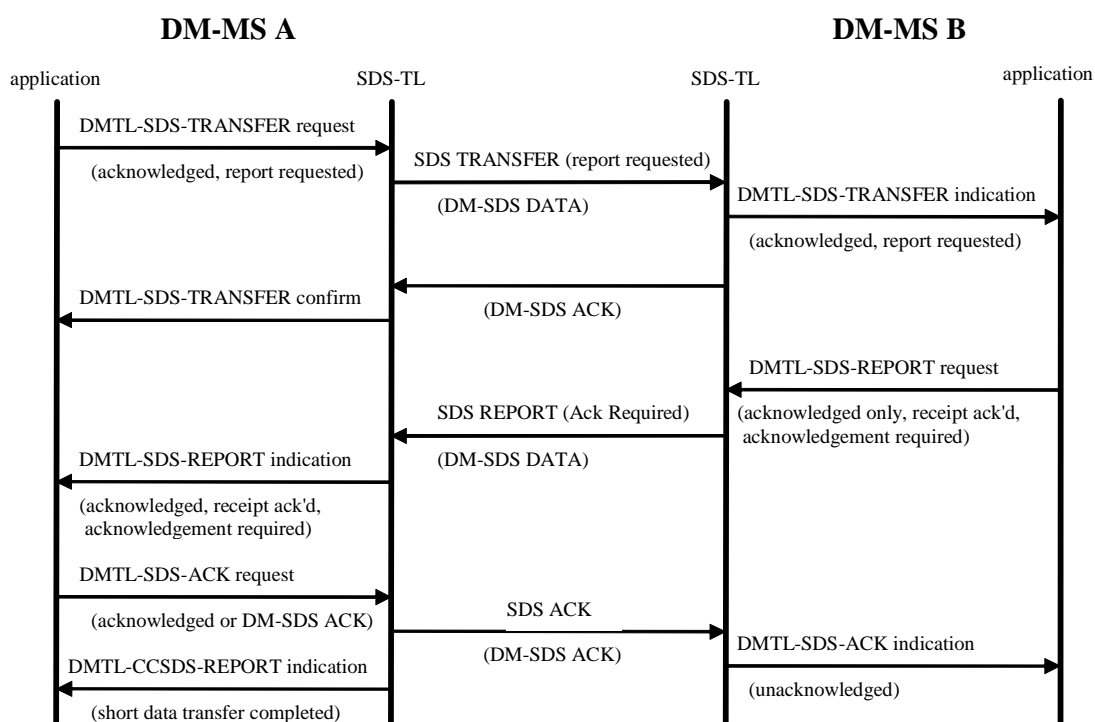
DM-MS A

DM-MS B

application

SDS-TL

SDS-TL

application

DMTL-SDS-TRANSFER request

(acknowledged, report requested)

SDS TRANSFER (report requested)

(DM-SDS DATA)

DMTL-SDS-TRANSFER indication

(acknowledged, report requested)

DMTL-SDS-TRANSFER confirm

(DM-SDS ACK)

DMTL-SDS-REPORT request

SDS REPORT (Ack Required)

(acknowledged only, receipt ack'd, acknowledgement required)

DMTL-SDS-REPORT indication

(DM-SDS DATA)

(acknowledged, receipt ack'd, acknowledgement required)

DMTL-SDS-ACK request

(acknowledged or DM-SDS ACK)

SDS ACK

(DM-SDS ACK)

DMTL-SDS-ACK indication

DMTL-CCSDS-REPORT indication

(unacknowledged)

(short data transfer completed)